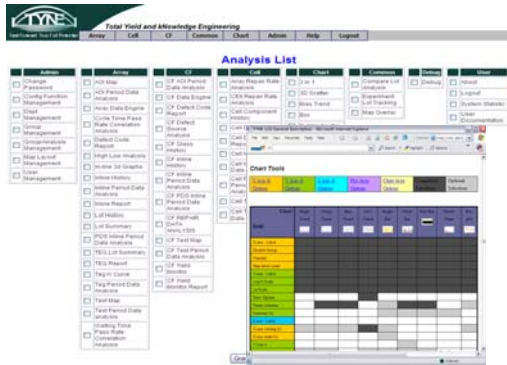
TYNE

Total Yield and kNowledge Engineering

Array | Cell | CF | Common | Chart | Admin | Help | Logout

Analysis List

Admin
Change Password
Config Function Management
Dept Management
Group Management
GroupAnalysis Management
Map Layout Management
User Management

Array
AOI Map
AOI Period Data Analysis
Array Data Engine
Cycle Time Pass Rate Correlation Analysis
Defect Code Report
High Low Analysis
In-line 3d Graphs
Inline History
Inline Period Data Analysis
Inline Report
Lot History
Lot Summary
PDS Inline Period Data Analysis
TEG Lot Summary
TEG Report
Teg H Curve
Tag Period Data Analysis
Test Map
Test Period Data Analysis
Waiting Time Pass Rate Correlation Analysis

CF
CF AOI Period Data Analysis
CF Data Engine
CF Defect Code Report
CF Defect Source Analysis
CF Glass History
CF Inline History
CF Inline Period Data Analysis
CF PDS Inline Period Data Analysis
CF RB/PHR DATA ANALYSIS
CF Test Map
CF Test Period Data Analysis
CF Yield Monitor
CF Yield Monitor Report

Cell
Array Repair Rate Analysis
Cell Repair Rate Analysis
Cell Component History
Cell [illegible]
Cell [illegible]
Cell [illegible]
Cell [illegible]
Cell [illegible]
Cell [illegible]

Chart
1 to 1
3D Scatter
Bias Trend
Box

Common
Compare Lot Analysis
Experiment Lot Tracking
Map Overlay

Debug
Debug

User
About
Logout
System Statistic
User Documentation

Chart Tools

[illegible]